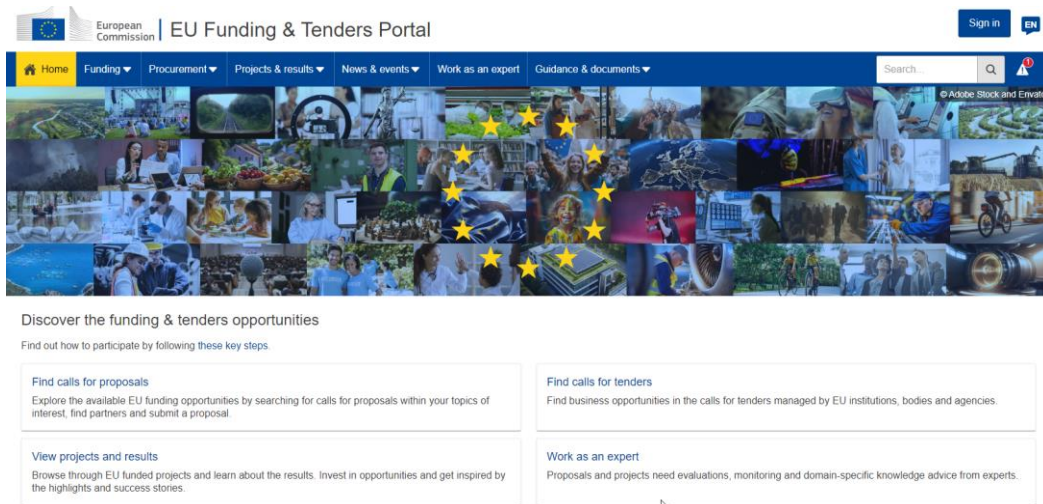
European Commission | EU Funding & Tenders Portal

Sign in EN

Home Funding Procurement Projects & results News & events Work as an expert Guidance & documents

Search...

1

© Adobe Stock and Envato

Discover the funding & tenders opportunities

Find out how to participate by following these key steps.

Find calls for proposals
Explore the available EU funding opportunities by searching for calls for proposals within your topics of interest, find partners and submit a proposal.

Find calls for tenders
Find business opportunities in the calls for tenders managed by EU institutions, bodies and agencies.

View projects and results
Browse through EU funded projects and learn about the results. Invest in opportunities and get inspired by the highlights and success stories.

Work as an expert
Proposals and projects need evaluations, monitoring and domain-specific knowledge advice from experts.